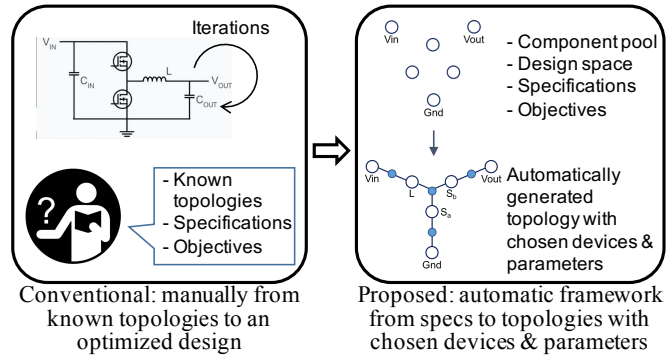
Iterations

$V_{IN}$

$C_{IN}$

L

$V_{OUT}$

$C_{OUT}$

- Known topologies
- Specifications
- Objectives

Conventional: manually from known topologies to an optimized design

Vin Vout

Gnd

- Component pool
- Design space
- Specifications
- Objectives

Vin L $S_b$ Vout

$S_a$

Gnd

Automatically generated topology with chosen devices & parameters

Proposed: automatic framework from specs to topologies with chosen devices & parameters